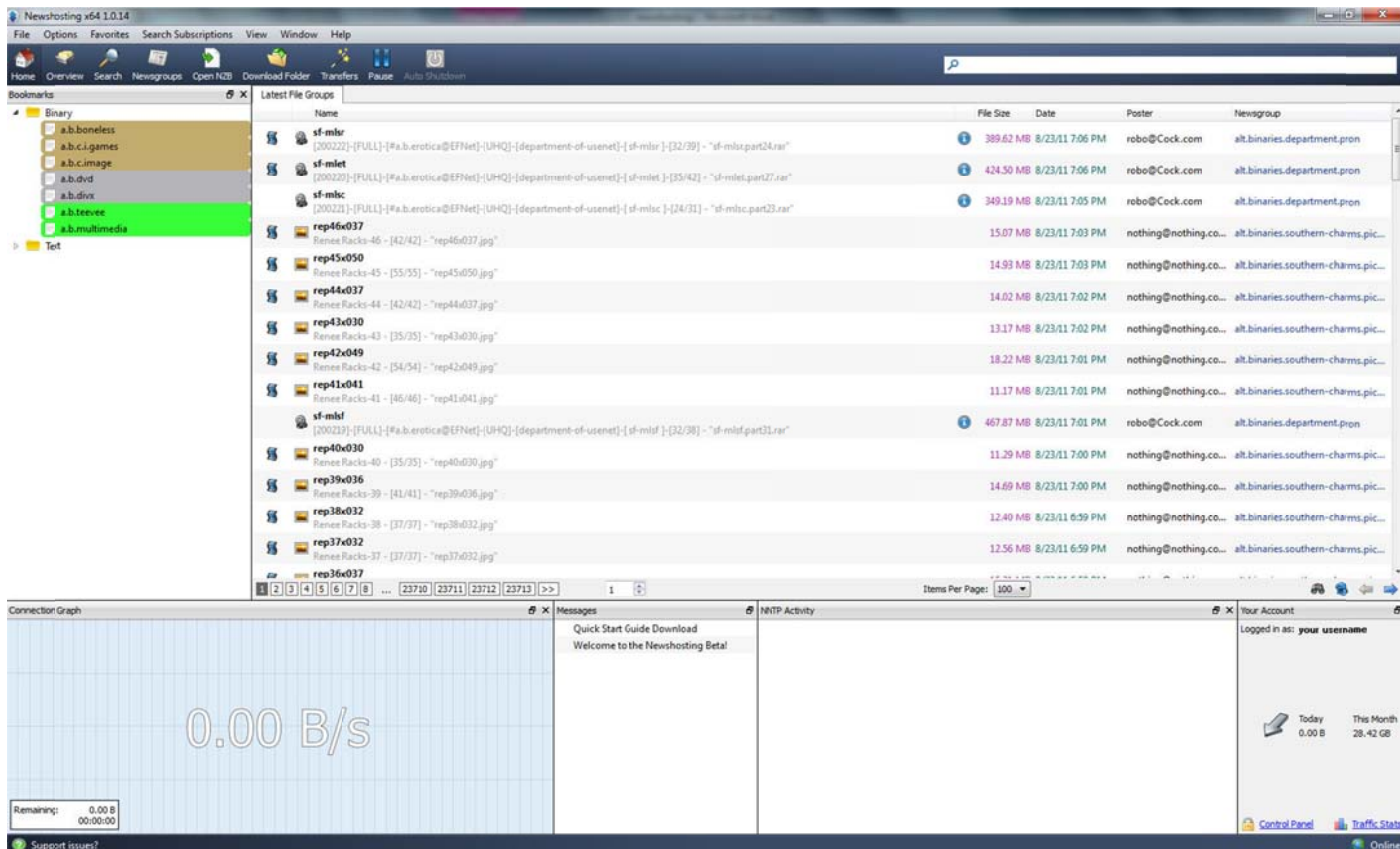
Newshosting x64 1.0.14

File Options Favorites Search Subscriptions View Window Help

Home Overview Search Newsgroups Open NZB Download Folder Transfers Pause Auto Shutdown

Bookmarks

Binary
a.b.boneless
a.b.c.i.games
a.b.c.image
a.b.dvd
a.b.divx
a.b.teevee
a.b.multimedia
Text

Latest File Groups

| Name | File Size | Date | Poster | Newsgroup |
|---|---|---|---|---|
| sf-mlsr [200222]-[FULL]-[#a.b.erotica@EFNet]-[UHQ]-[department-of-usenet]-[ sf-mlsr ]-[32/39] - "sf-mlsr.part24.rar" | 389.62 MB | 8/23/11 7:06 PM | robo@Cock.com | alt.binaries.department.pron |
| sf-mlet [200220]-[FULL]-[#a.b.erotica@EFNet]-[UHQ]-[department-of-usenet]-[ sf-mlet ]-[35/42] - "sf-mlet.part27.rar" | 424.50 MB | 8/23/11 7:06 PM | robo@Cock.com | alt.binaries.department.pron |
| sf-mlsc [200221]-[FULL]-[#a.b.erotica@EFNet]-[UHQ]-[department-of-usenet]-[ sf-mlsc ]-[24/31] - "sf-mlsc.part23.rar" | 349.19 MB | 8/23/11 7:05 PM | robo@Cock.com | alt.binaries.department.pron |
| rep46x037 Renee Racks-46 - [42/42] - "rep46x037.jpg" | 15.07 MB | 8/23/11 7:03 PM | nothing@nothing.co... | alt.binaries.southern-charms.pic... |
| rep45x050 Renee Racks-45 - [55/55] - "rep45x050.jpg" | 14.93 MB | 8/23/11 7:03 PM | nothing@nothing.co... | alt.binaries.southern-charms.pic... |
| rep44x037 Renee Racks-44 - [42/42] - "rep44x037.jpg" | 14.02 MB | 8/23/11 7:02 PM | nothing@nothing.co... | alt.binaries.southern-charms.pic... |
| rep43x030 Renee Racks-43 - [35/35] - "rep43x030.jpg" | 13.17 MB | 8/23/11 7:02 PM | nothing@nothing.co... | alt.binaries.southern-charms.pic... |
| rep42x049 Renee Racks-42 - [54/54] - "rep42x049.jpg" | 18.22 MB | 8/23/11 7:01 PM | nothing@nothing.co... | alt.binaries.southern-charms.pic... |
| rep41x041 Renee Racks-41 - [46/46] - "rep41x041.jpg" | 11.17 MB | 8/23/11 7:01 PM | nothing@nothing.co... | alt.binaries.southern-charms.pic... |
| sf-mlsf [200219]-[FULL]-[#a.b.erotica@EFNet]-[UHQ]-[department-of-usenet]-[ sf-mlsf ]-[32/38] - "sf-mlsf.part31.rar" | 467.87 MB | 8/23/11 7:01 PM | robo@Cock.com | alt.binaries.department.pron |
| rep40x030 Renee Racks-40 - [35/35] - "rep40x030.jpg" | 11.29 MB | 8/23/11 7:00 PM | nothing@nothing.co... | alt.binaries.southern-charms.pic... |
| rep39x036 Renee Racks-39 - [41/41] - "rep39x036.jpg" | 14.69 MB | 8/23/11 7:00 PM | nothing@nothing.co... | alt.binaries.southern-charms.pic... |
| rep38x032 Renee Racks-38 - [37/37] - "rep38x032.jpg" | 12.40 MB | 8/23/11 6:59 PM | nothing@nothing.co... | alt.binaries.southern-charms.pic... |
| rep37x032 Renee Racks-37 - [37/37] - "rep37x032.jpg" | 12.56 MB | 8/23/11 6:59 PM | nothing@nothing.co... | alt.binaries.southern-charms.pic... |
| rep36x037 | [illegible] | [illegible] | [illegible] | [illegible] |

1 2 3 4 5 6 7 8 ... 23710 23711 23712 23713 >> 1

Items Per Page: 100

Connection Graph

0.00 B/s

Remaining: 0.00 B 00:00:00

Messages

Quick Start Guide Download
Welcome to the Newshosting Beta!

NNTP Activity

Your Account

Logged in as: your username

Today 0.00 B
This Month 28.42 GB

Control Panel
Traffic Stats

Support issues?

Online